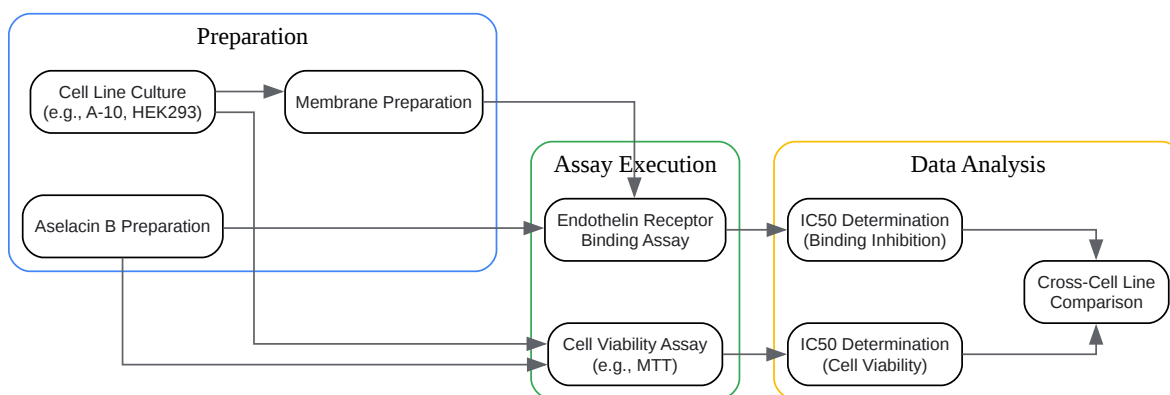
Preparation

Cell Line Culture (e.g., A-10, HEK293)

Membrane Preparation

Aselacin B Preparation

Assay Execution

Endothelin Receptor Binding Assay

Cell Viability Assay (e.g., MTT)

Data Analysis

IC50 Determination (Binding Inhibition)

IC50 Determination (Cell Viability)

Cross-Cell Line Comparison